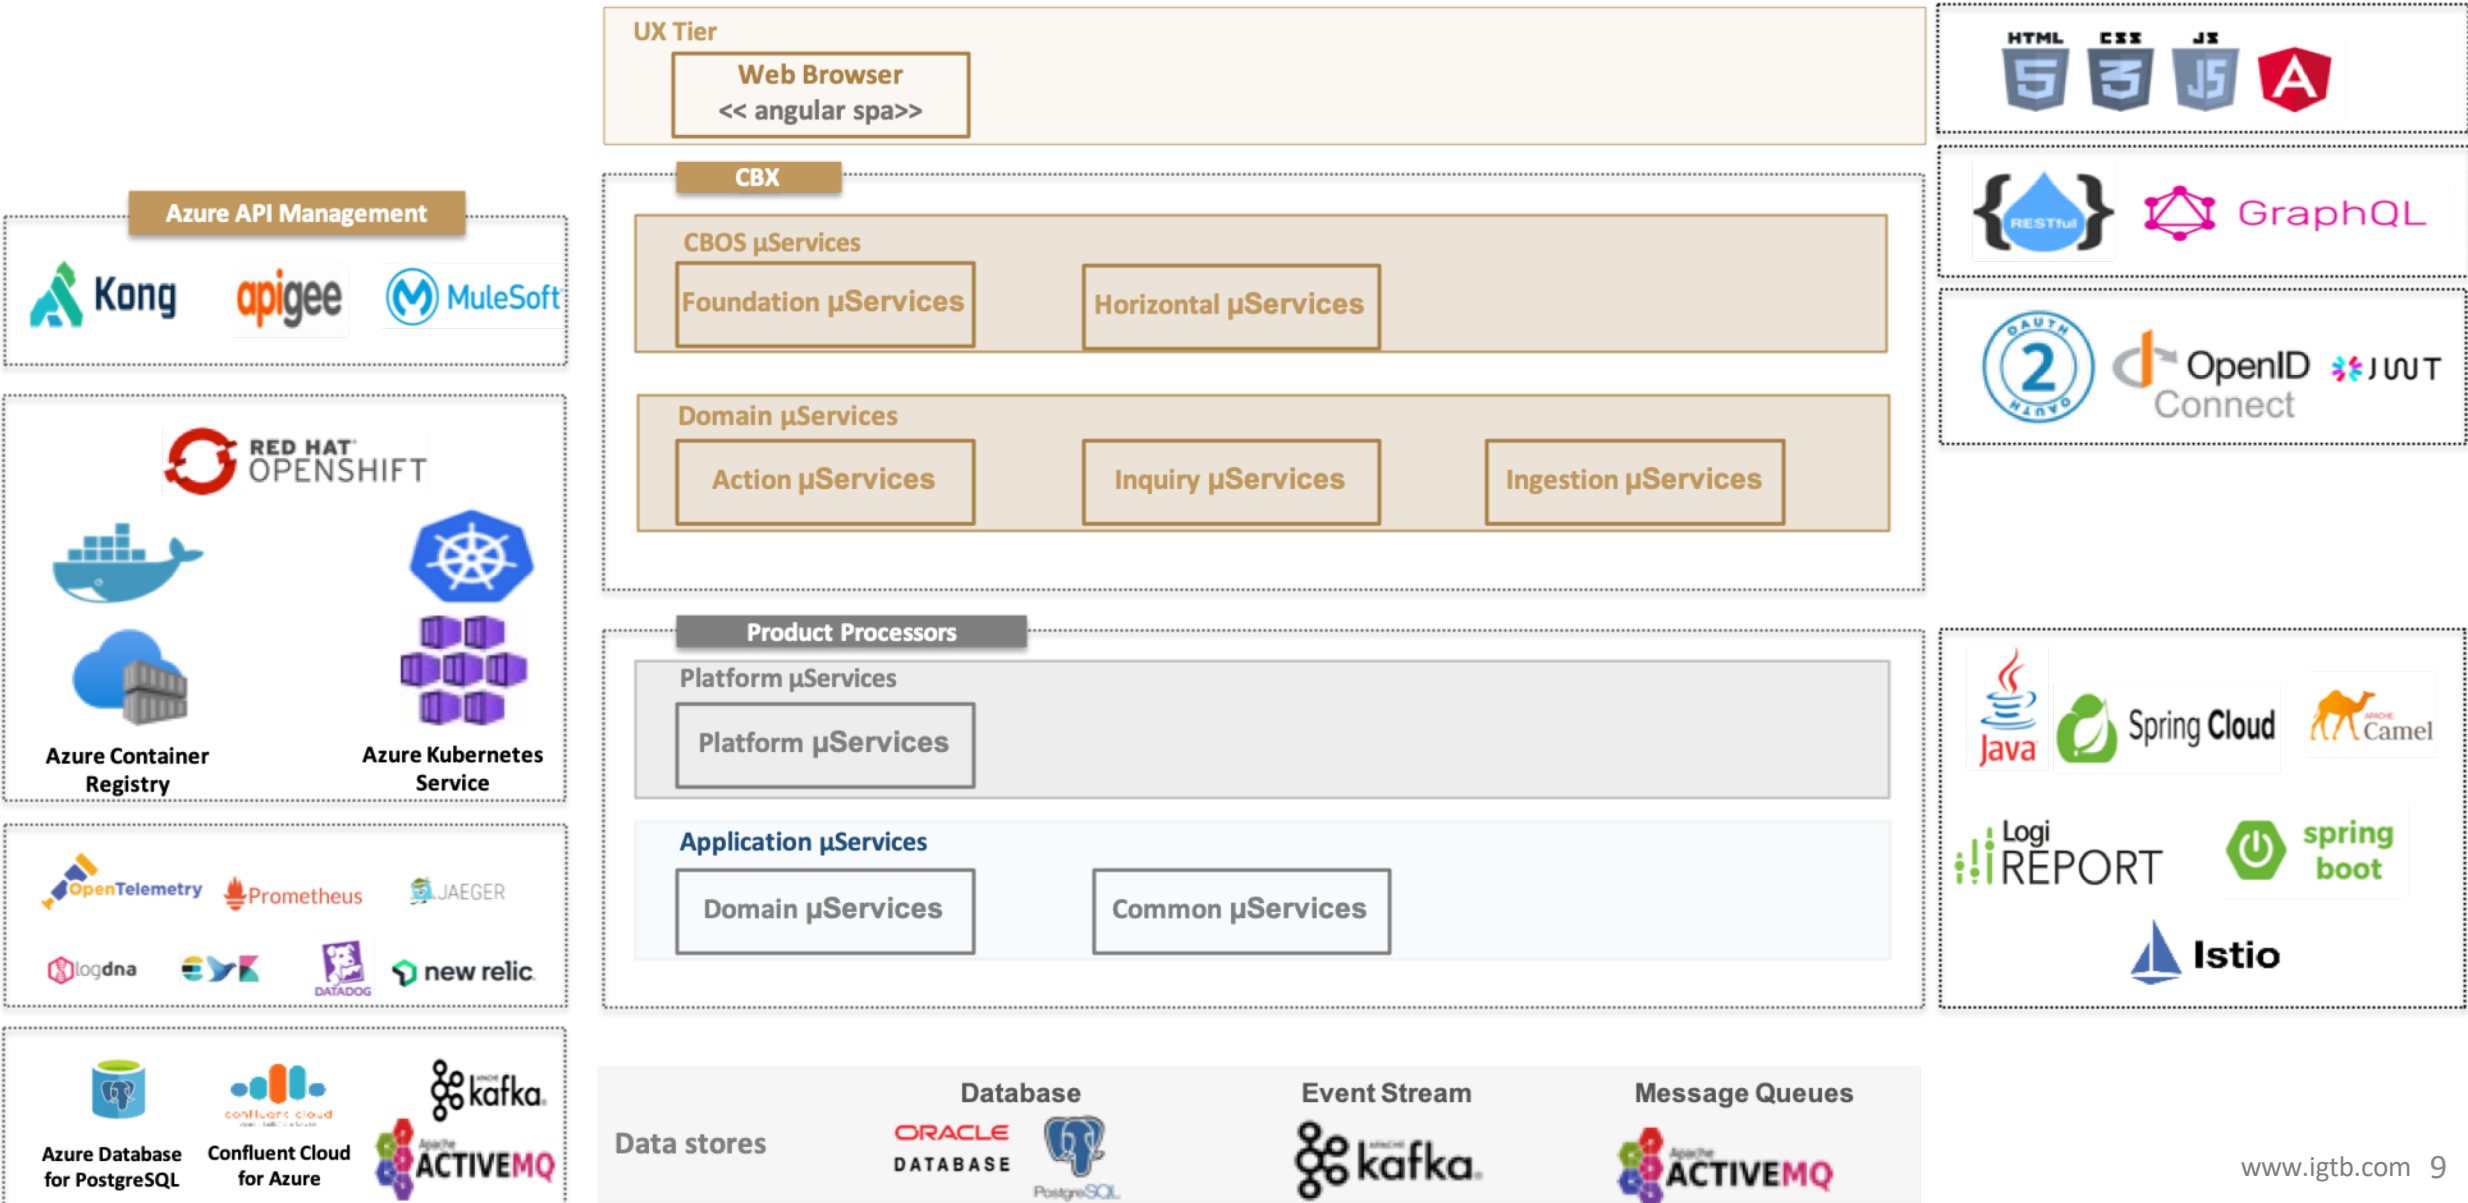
UX Tier
Web Browser
<< angular spa>>

HTML CSS JS

CBX
CBOS µServices
Foundation µServices
Horizontal µServices
Domain µServices
Action µServices
Inquiry µServices
Ingestion µServices

RESTful GraphQL

OAUTH 2 OpenID Connect JWT

Azure API Management
Kong apigee MuleSoft

RED HAT OPENSHIFT
Azure Container Registry
Azure Kubernetes Service

Product Processors
Platform µServices
Platform µServices
Application µServices
Domain µServices
Common µServices

Java Spring Cloud Camel
Logi REPORT spring boot
Istio

OpenTelemetry Prometheus JAEGER
logdna DATADOG new relic

Azure Database for PostgreSQL
Confluent Cloud for Azure
kafka
ACTIVEMQ

Data stores
Database
ORACLE DATABASE
PostgreSQL
Event Stream
kafka
Message Queues
ACTIVEMQ

www.igtb.com 9